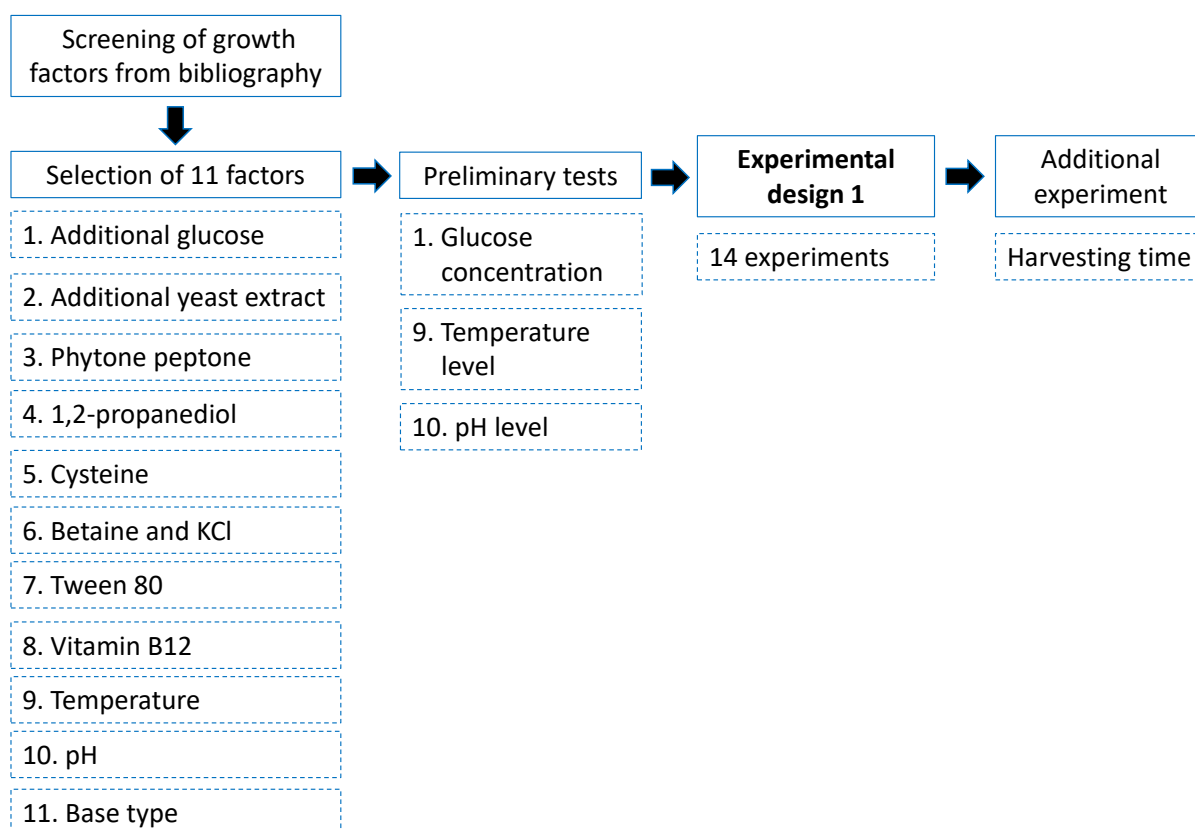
Screening of growth factors from bibliography

Selection of 11 factors

1. Additional glucose

2. Additional yeast extract

3. Phytone peptone

4. 1,2-propanediol

5. Cysteine

6. Betaine and KCl

7. Tween 80

8. Vitamin B12

9. Temperature

10. pH

11. Base type

Preliminary tests

1. Glucose concentration

9. Temperature level

10. pH level

**Experimental design 1**

14 experiments

Additional experiment

Harvesting time